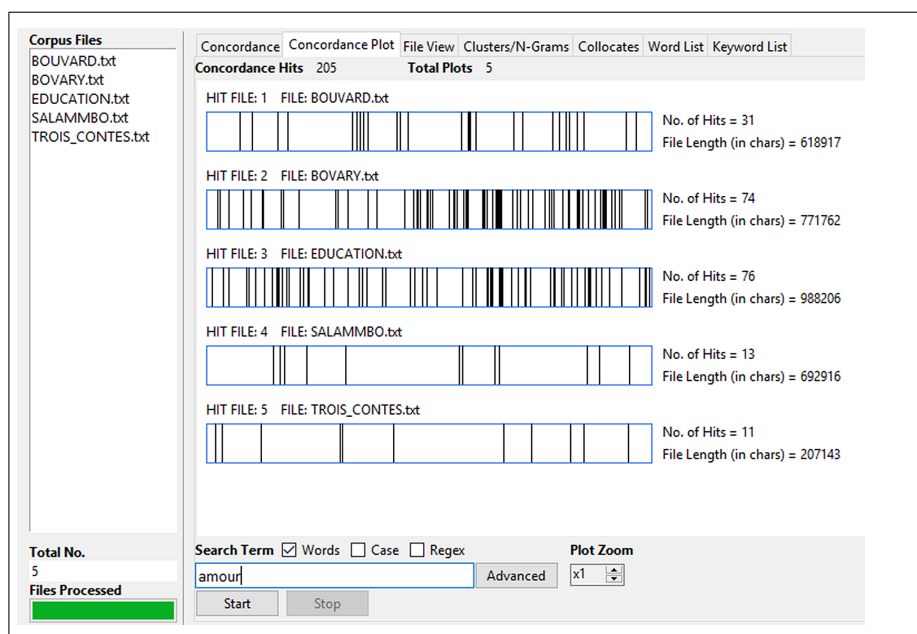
Corpus Files
BOUVARD.txt
BOVARY.txt
EDUCATION.txt
SALAMMBO.txt
TROIS_CONTES.txt

Total No.
5
Files Processed

Concordance | Concordance Plot | File View | Clusters/N-Grams | Collocates | Word List | Keyword List

Concordance Hits 205 Total Plots 5

HIT FILE: 1 FILE: BOUVARD.txt
No. of Hits = 31
File Length (in chars) = 618917

HIT FILE: 2 FILE: BOVARY.txt
No. of Hits = 74
File Length (in chars) = 771762

HIT FILE: 3 FILE: EDUCATION.txt
No. of Hits = 76
File Length (in chars) = 988206

HIT FILE: 4 FILE: SALAMMBO.txt
No. of Hits = 13
File Length (in chars) = 692916

HIT FILE: 5 FILE: TROIS_CONTES.txt
No. of Hits = 11
File Length (in chars) = 207143

Search Term ☑ Words ☐ Case ☐ Regex
amour
Advanced
Plot Zoom
x1
Start
Stop